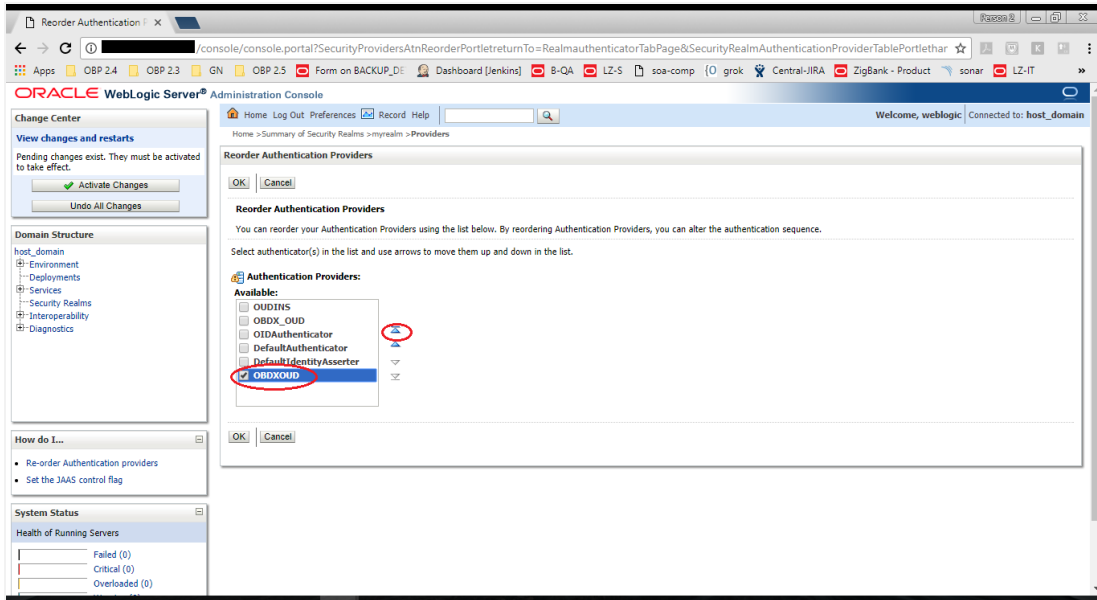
Reorder Authentication P ×

Person 2

/console/console.portal?SecurityProvidersAtnReorderPortletreturnTo=RealmauthenticatorTabPage&SecurityRealmAuthenticationProviderTablePortlethar

Apps OBP 2.4 OBP 2.3 GN OBP 2.5 Form on BACKUP_DE Dashboard [Jenkins] B-QA LZ-S soa-comp grok Central-JIRA ZigBank - Product sonar LZ-IT »

ORACLE WebLogic Server® Administration Console

Home Log Out Preferences Record Help

Welcome, weblogic Connected to: host_domain

Home >Summary of Security Realms >myrealm >Providers

Change Center

View changes and restarts

Pending changes exist. They must be activated to take effect.

Activate Changes

Undo All Changes

Domain Structure

host_domain
Environment
Deployments
Services
Security Realms
Interoperability
Diagnostics

How do I...

• Re-order Authentication providers
• Set the JAAS control flag

System Status

Health of Running Servers

Failed (0)
Critical (0)
Overloaded (0)

Reorder Authentication Providers

OK Cancel

Reorder Authentication Providers

You can reorder your Authentication Providers using the list below. By reordering Authentication Providers, you can alter the authentication sequence.

Select authenticator(s) in the list and use arrows to move them up and down in the list.

Authentication Providers:

Available:

OUDINS
OBDX_OUD
OIDAuthenticator
DefaultAuthenticator
DefaultIdentityAsserter
OBDXOUD

OK Cancel